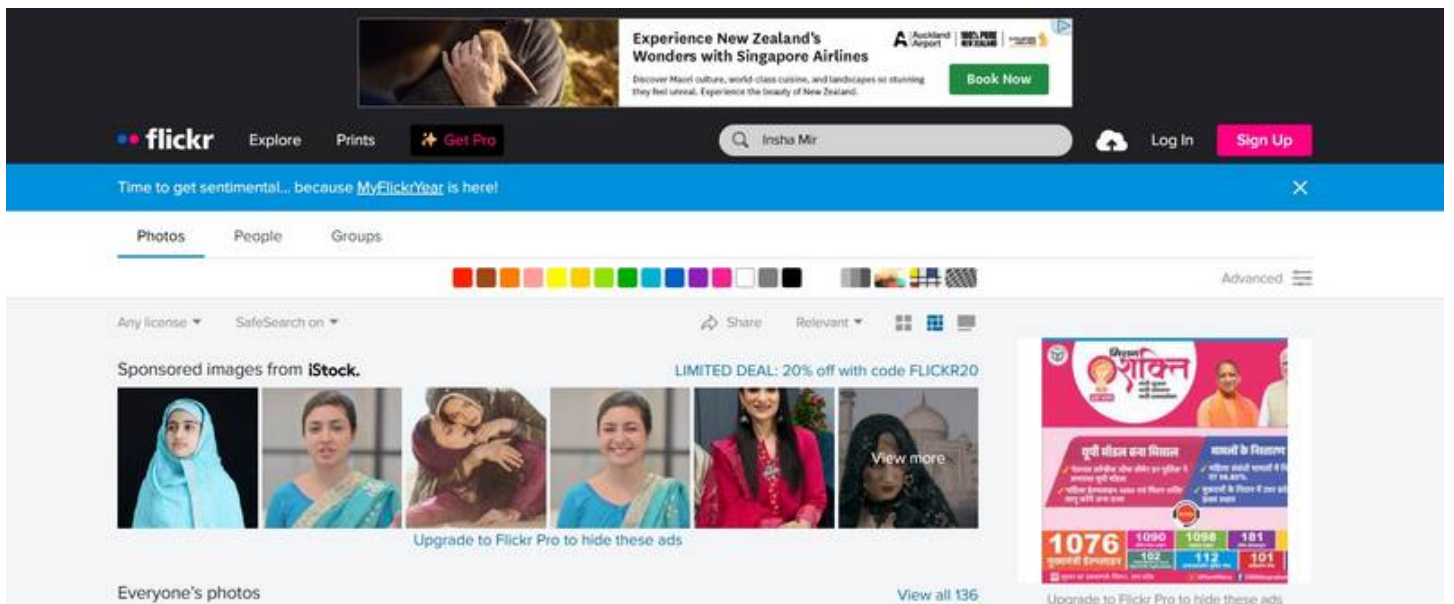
Experience New Zealand's Wonders with Singapore Airlines

Discover Maori culture, world-class cuisine, and landscapes so stunning they feel unreal. Experience the beauty of New Zealand.

Book Now

flickr Explore Prints Get Pro

Insha Mir

Log In Sign Up

Time to get sentimental... because MyFlickrYear is here!

Photos People Groups

Advanced

Any license SafeSearch on

Share Relevant

Sponsored images from iStock.

LIMITED DEAL: 20% off with code FLICKR20

View more

Upgrade to Flickr Pro to hide these ads

Everyone's photos

View all 136

मिशन शक्ति

यूपी मॉडल बना मिसाल

1076 1090 1098 181 102 112 101

Upgrade to Flickr Pro to hide these ads